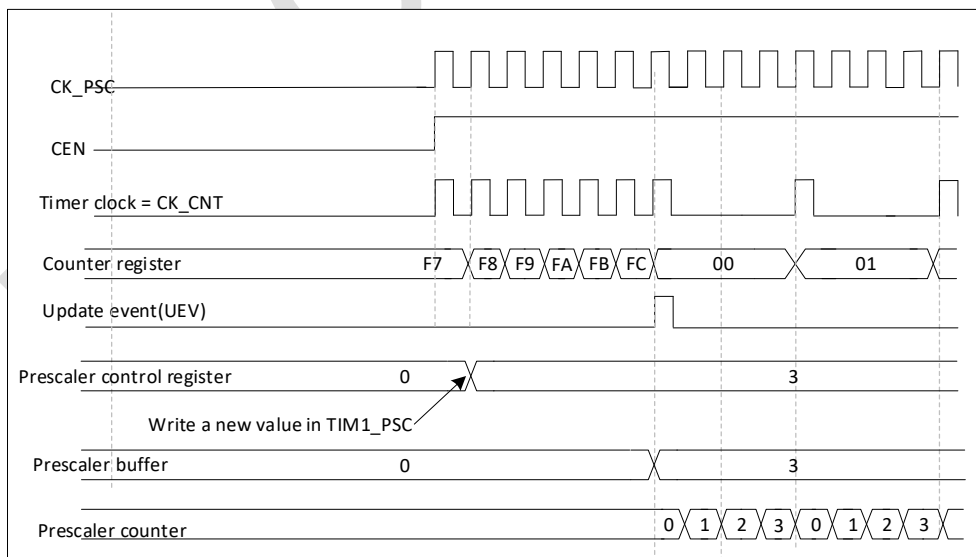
CK_PSC

CEN

Timer clock = CK_CNT

Counter register F7 F8 F9 FA FB FC 00 01

Update event(UEV)

Prescaler control register 0 3

Write a new value in TIM1_PSC

Prescaler buffer 0 3

Prescaler counter 0 1 2 3 0 1 2 3